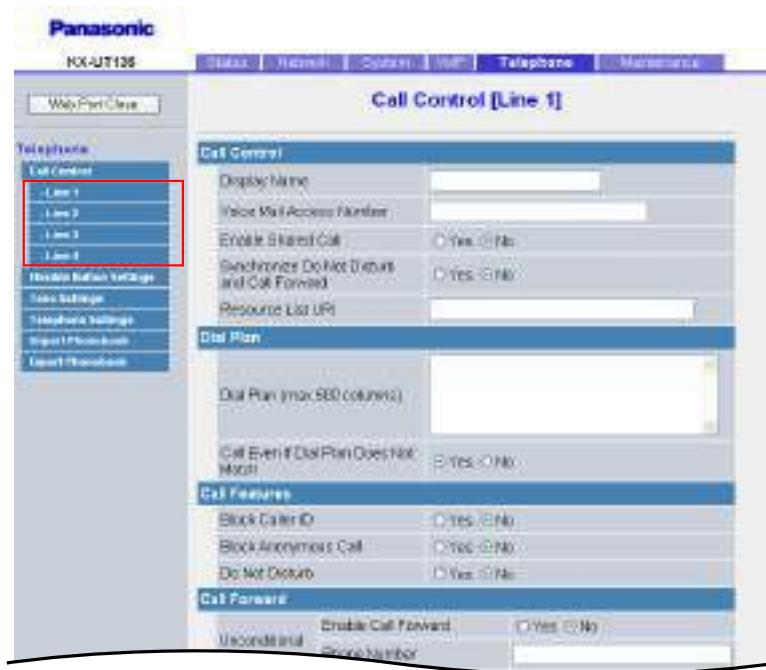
Panasonic

KX-UT136

Status | Network | System | VoIP | Telephone | Maintenance

Web Port Close

Call Control [Line 1]

Telephone
Call Control
Line 1
Line 2
Line 3
Line 4
Flexible Button Settings
Tone Settings
Telephone Settings
Import Phonebook
Export Phonebook

Call Control

| Display Name | |
|---|---|
| Voice Mail Access Number | |
| Enable Shared Call | ○Yes ◉No |
| Synchronize Do Not Disturb and Call Forward | ○Yes ◉No |
| Resource List URI | |

Dial Plan

| Dial Plan (max 500 columns) | |
|---|---|
| Call Even If Dial Plan Does Not Match | ◉Yes ○No |

Call Features

| Block Caller ID | ○Yes ◉No |
|---|---|
| Block Anonymous Call | ○Yes ◉No |
| Do Not Disturb | ○Yes ◉No |

Call Forward

| Unconditional | Enable Call Forward | ○Yes ◉No |
|---|---|---|
| | Phone Number | |